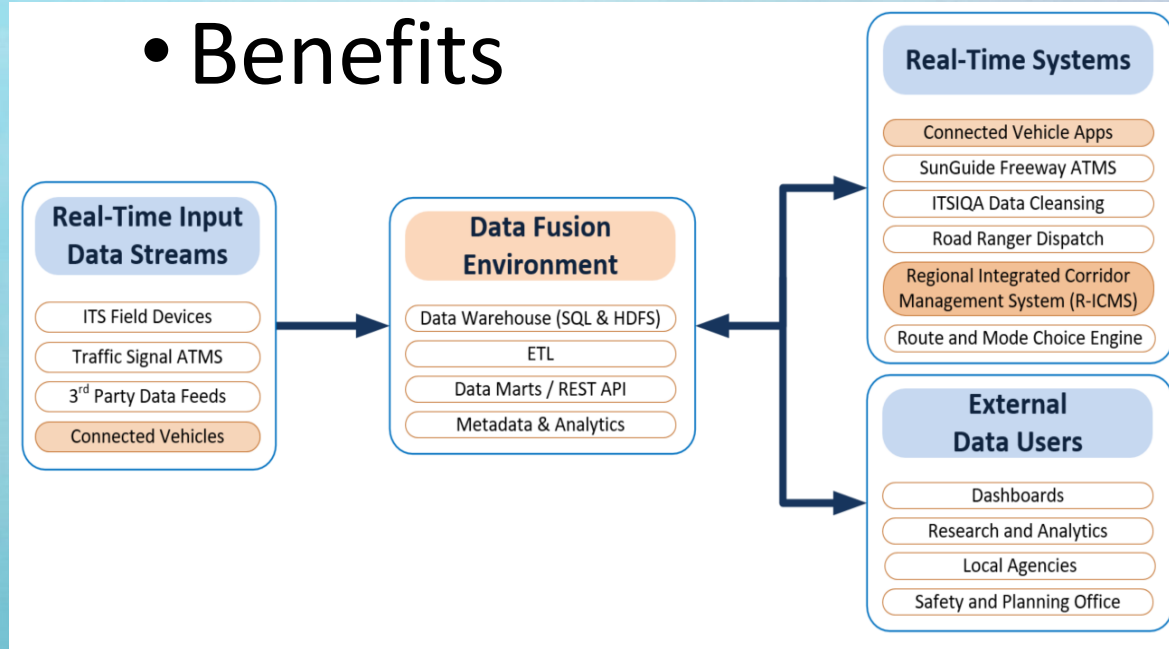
• Benefits

Real-Time Input Data Streams

ITS Field Devices

Traffic Signal ATMS

3$^{rd}$ Party Data Feeds

Connected Vehicles

Data Fusion Environment

Data Warehouse (SQL & HDFS)

ETL

Data Marts / REST API

Metadata & Analytics

Real-Time Systems

Connected Vehicle Apps

SunGuide Freeway ATMS

ITSIQA Data Cleansing

Road Ranger Dispatch

Regional Integrated Corridor Management System (R-ICMS)

Route and Mode Choice Engine

External Data Users

Dashboards

Research and Analytics

Local Agencies

Safety and Planning Office